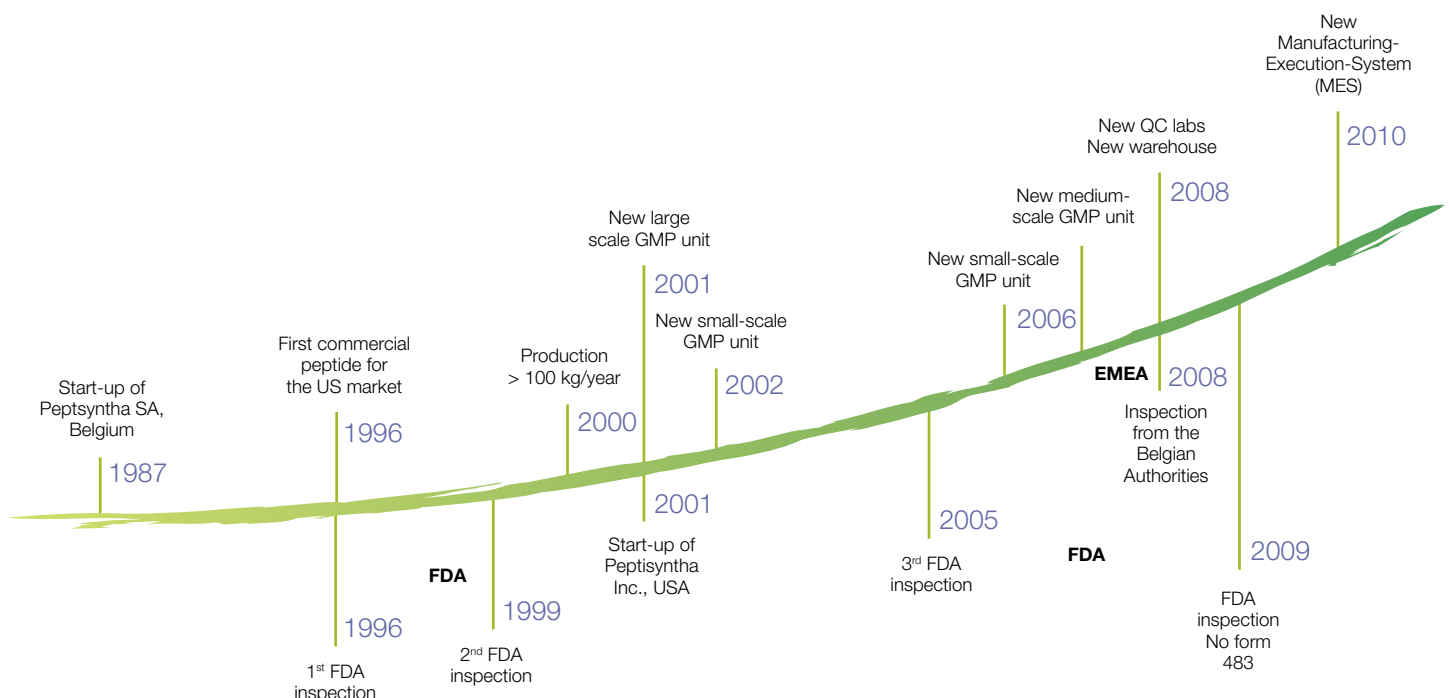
New Manufacturing-Execution-System (MES)

2010

New QC labs
New warehouse

2008

New medium-scale GMP unit

New small-scale GMP unit

2006

New large scale GMP unit

2001

New small-scale GMP unit

2002

Production > 100 kg/year

2000

First commercial peptide for the US market

1996

Start-up of Peptsyntha SA, Belgium

1987

EMEA

2008

Inspection from the Belgian Authorities

2001

Start-up of Peptisyntha Inc., USA

2005

3rd FDA inspection

FDA

2009

FDA inspection No form 483

FDA

1999

2nd FDA inspection

1996

1st FDA inspection